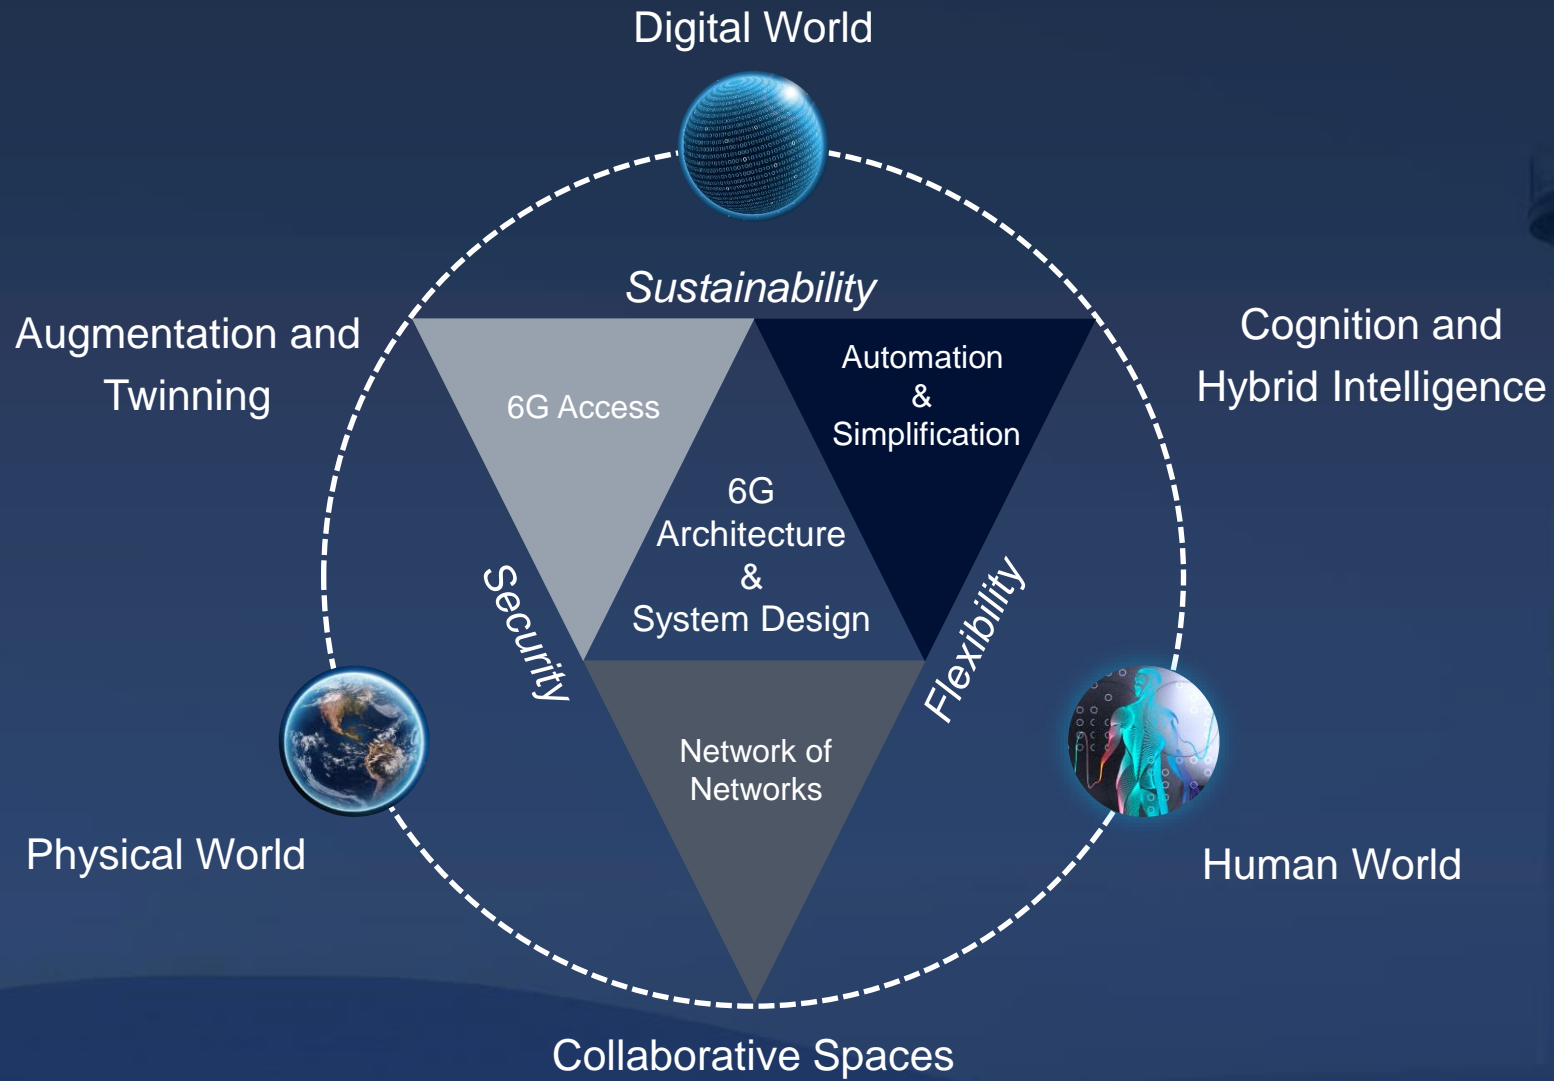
Digital World

Augmentation and Twinning

Sustainability

Cognition and Hybrid Intelligence

6G Access

Automation & Simplification

6G Architecture & System Design

Security

Flexibility

Network of Networks

Physical World

Human World

Collaborative Spaces